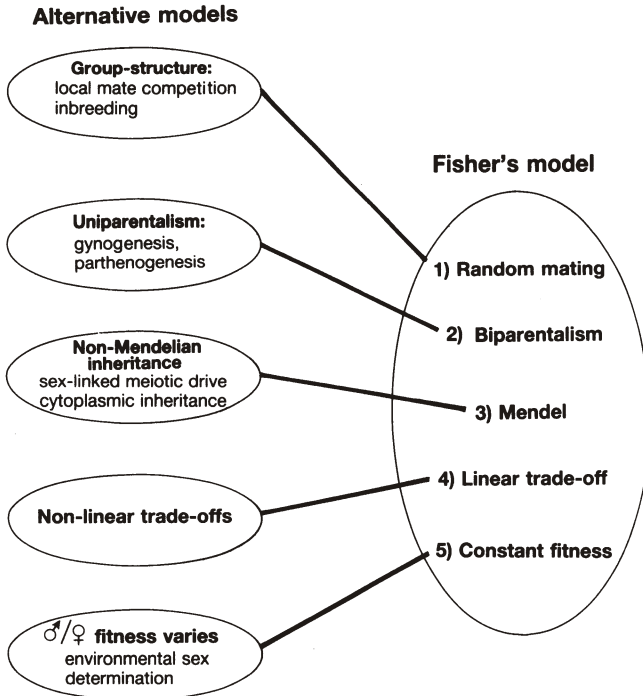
Alternative models

Group-structure:
local mate competition
inbreeding

Uniparentalism:
gynogenesis,
parthenogenesis

Non-Mendelian inheritance
sex-linked meiotic drive
cytoplasmic inheritance

Non-linear trade-offs

♂/♀ fitness varies
environmental sex determination

Fisher's model

1) Random mating
2) Biparentalism
3) Mendel
4) Linear trade-off
5) Constant fitness